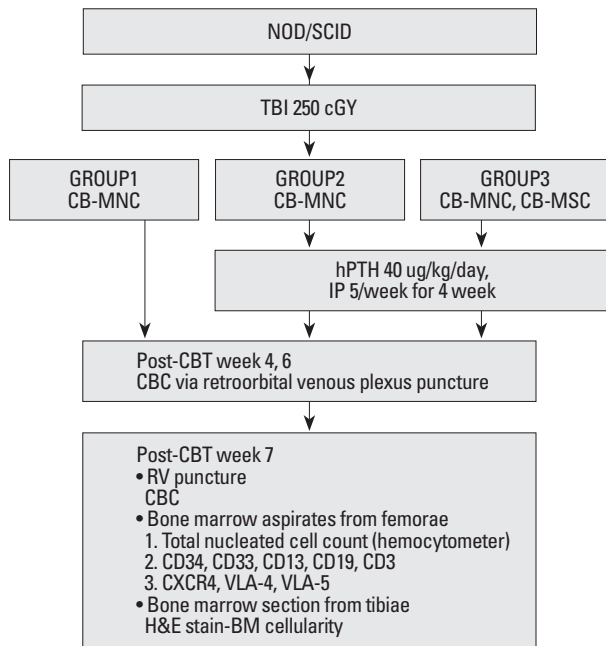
NOD/SCID

TBI 250 cGY

GROUP1
CB-MNC

GROUP2
CB-MNC

GROUP3
CB-MNC, CB-MSC

hPTH 40 ug/kg/day,
IP 5/week for 4 week

Post-CBT week 4, 6
CBC via retroorbital venous plexus puncture

Post-CBT week 7
• RV puncture
CBC
• Bone marrow aspirates from femorae
1. Total nucleated cell count (hemocytometer)
2. CD34, CD33, CD13, CD19, CD3
3. CXCR4, VLA-4, VLA-5
• Bone marrow section from tibiae
H&E stain-BM cellularity